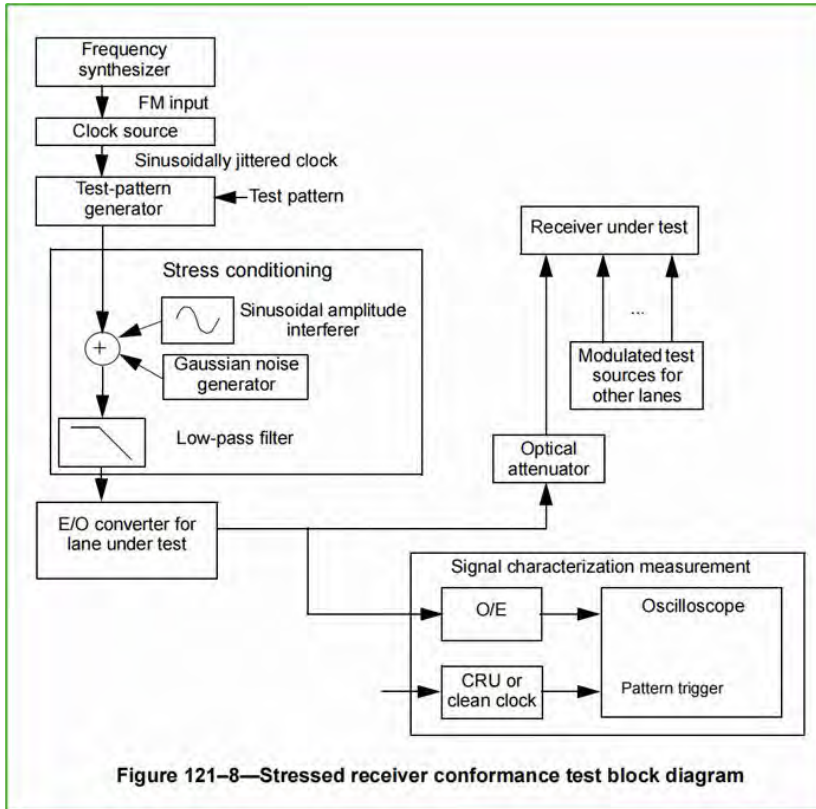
Frequency synthesizer

FM input

Clock source

Sinusoidally jittered clock

Test-pattern generator

Test pattern

Stress conditioning

Sinusoidal amplitude interferer

+

Gaussian noise generator

Low-pass filter

E/O converter for lane under test

Receiver under test

...

Modulated test sources for other lanes

Optical attenuator

Signal characterization measurement

O/E

Oscilloscope

CRU or clean clock

Pattern trigger

Figure 121–8—Stressed receiver conformance test block diagram